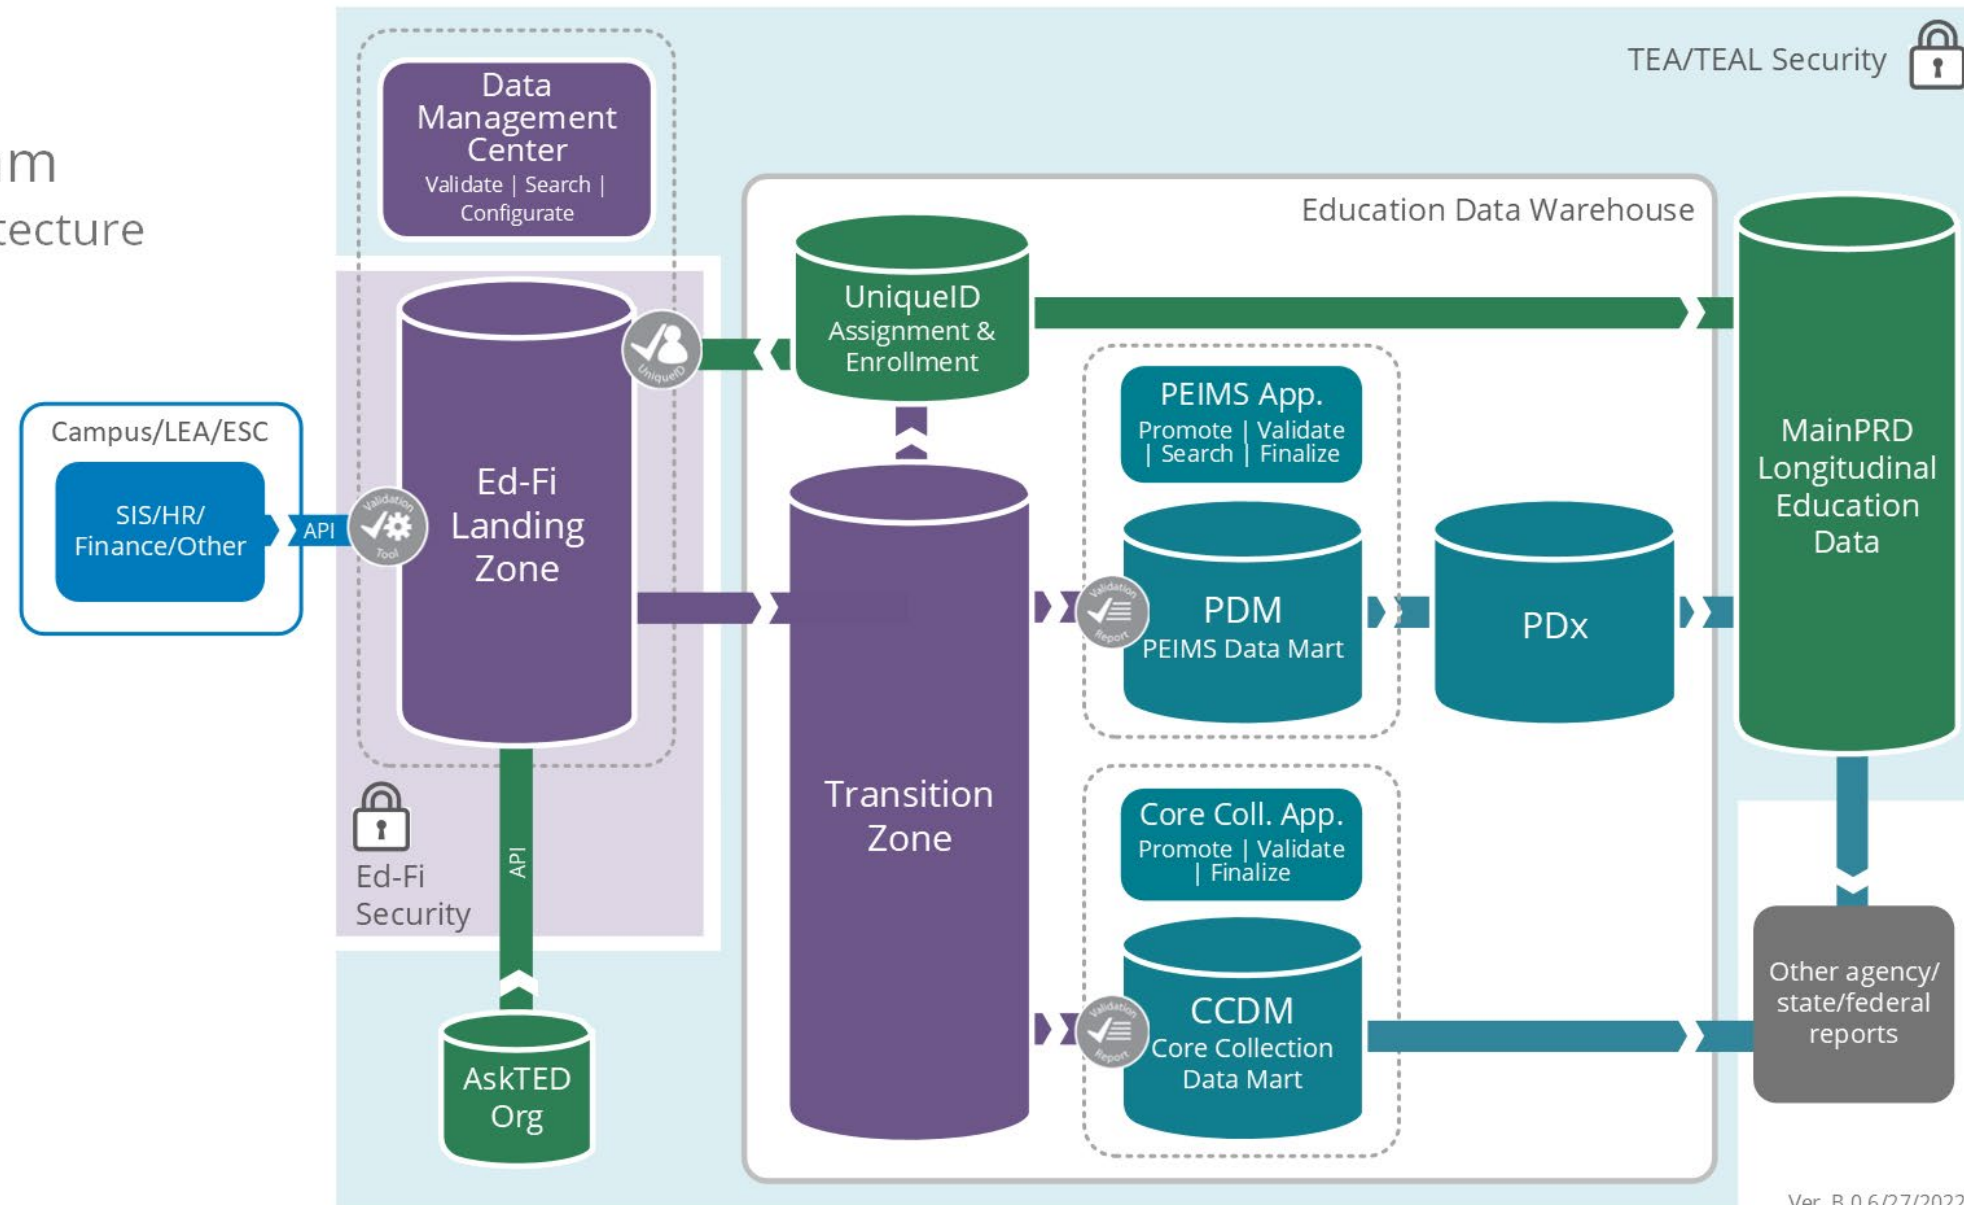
m
tecture

Data Management Center
Validate | Search | Configurate

TEA/TEAL Security

Education Data Warehouse

UniqueID Assignment & Enrollment

UniqueID

Campus/LEA/ESC

SIS/HR/ Finance/Other

API

Validation Tool

Ed-Fi Landing Zone

PEIMS App.
Promote | Validate | Search | Finalize

Validation Report

PDM
PEIMS Data Mart

PDx

MainPRD Longitudinal Education Data

Transition Zone

Ed-Fi Security

API

Core Coll. App.
Promote | Validate | Finalize

Validation Report

CCDM
Core Collection Data Mart

Other agency/ state/federal reports

AskTED Org

Ver. B.0 6/27/2022